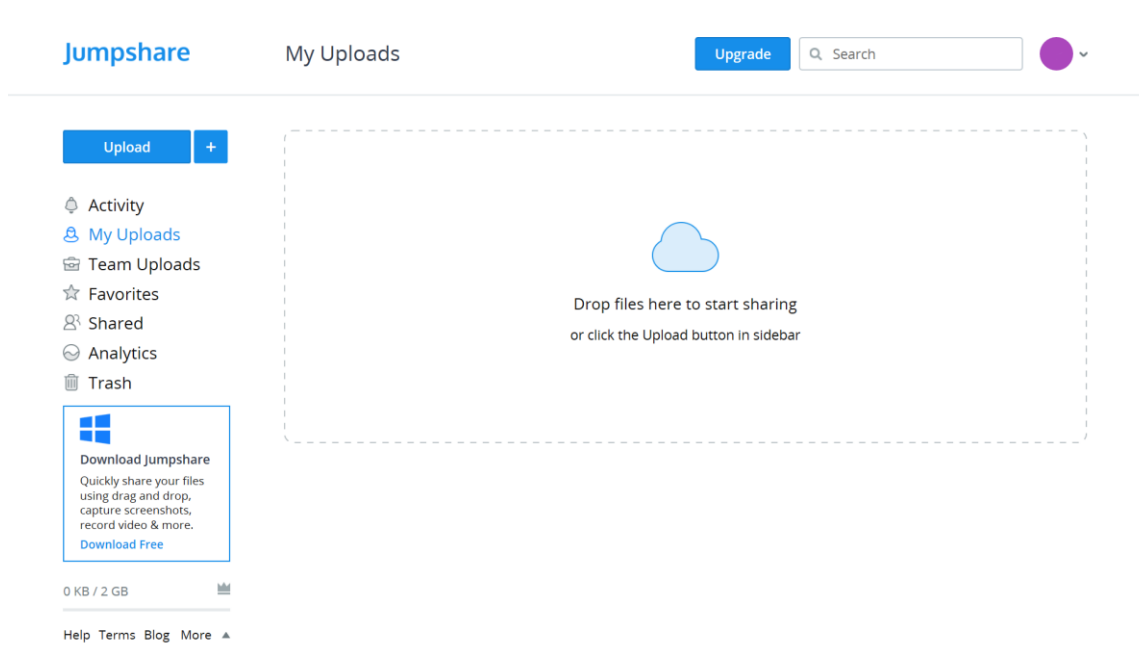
Jumpshare

My Uploads

Upgrade

Search

Upload

+

Activity
My Uploads
Team Uploads
Favorites
Shared
Analytics
Trash

Download Jumpshare

Quickly share your files using drag and drop, capture screenshots, record video & more.

Download Free

0 KB / 2 GB

Help Terms Blog More

Drop files here to start sharing

or click the Upload button in sidebar